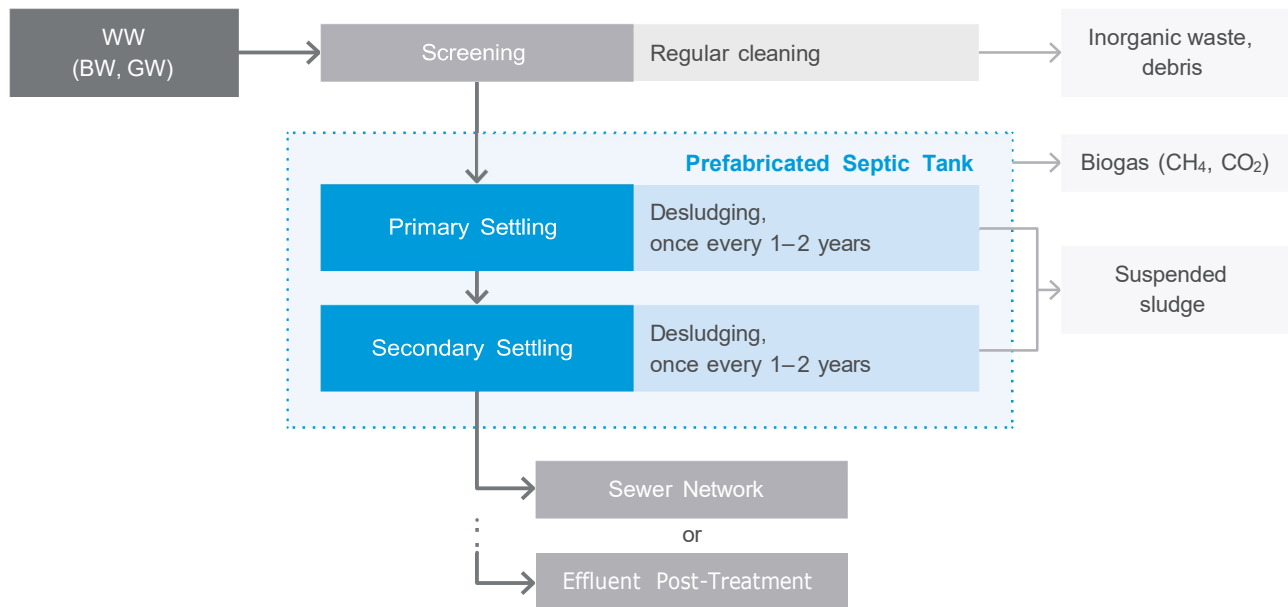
WW
(BW, GW)

Screening

Regular cleaning

Inorganic waste, debris

Prefabricated Septic Tank

Biogas ($CH_4$, $CO_2$)

Primary Settling

Desludging, once every 1–2 years

Suspended sludge

Secondary Settling

Desludging, once every 1–2 years

Sewer Network

or

Effluent Post-Treatment